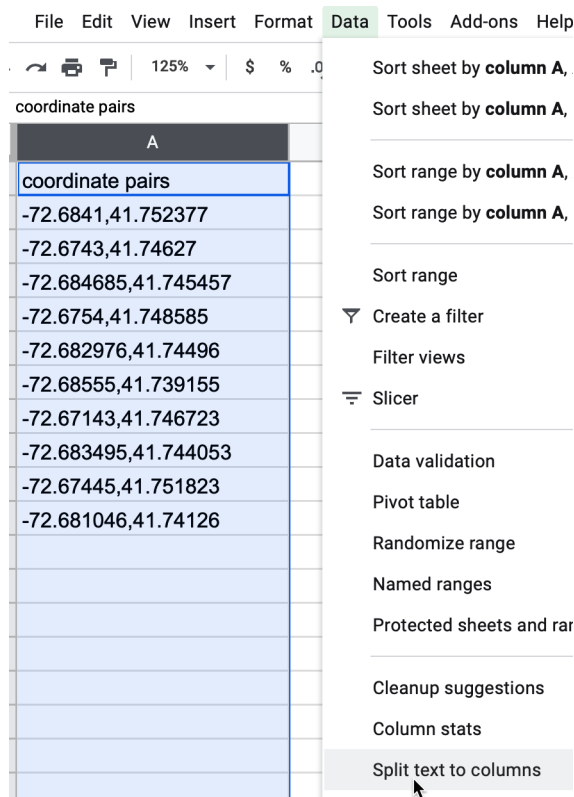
File Edit View Insert Format Data Tools Add-ons Help

125% $ % .0

coordinate pairs

A

coordinate pairs
-72.6841,41.752377
-72.6743,41.74627
-72.684685,41.745457
-72.6754,41.748585
-72.682976,41.74496
-72.68555,41.739155
-72.67143,41.746723
-72.683495,41.744053
-72.67445,41.751823
-72.681046,41.74126

Sort sheet by **column A,**
Sort sheet by **column A,**

Sort range by **column A,**
Sort range by **column A,**

Sort range
Create a filter
Filter views
Slicer

Data validation
Pivot table
Randomize range
Named ranges
Protected sheets and rar

Cleanup suggestions
Column stats
Split text to columns